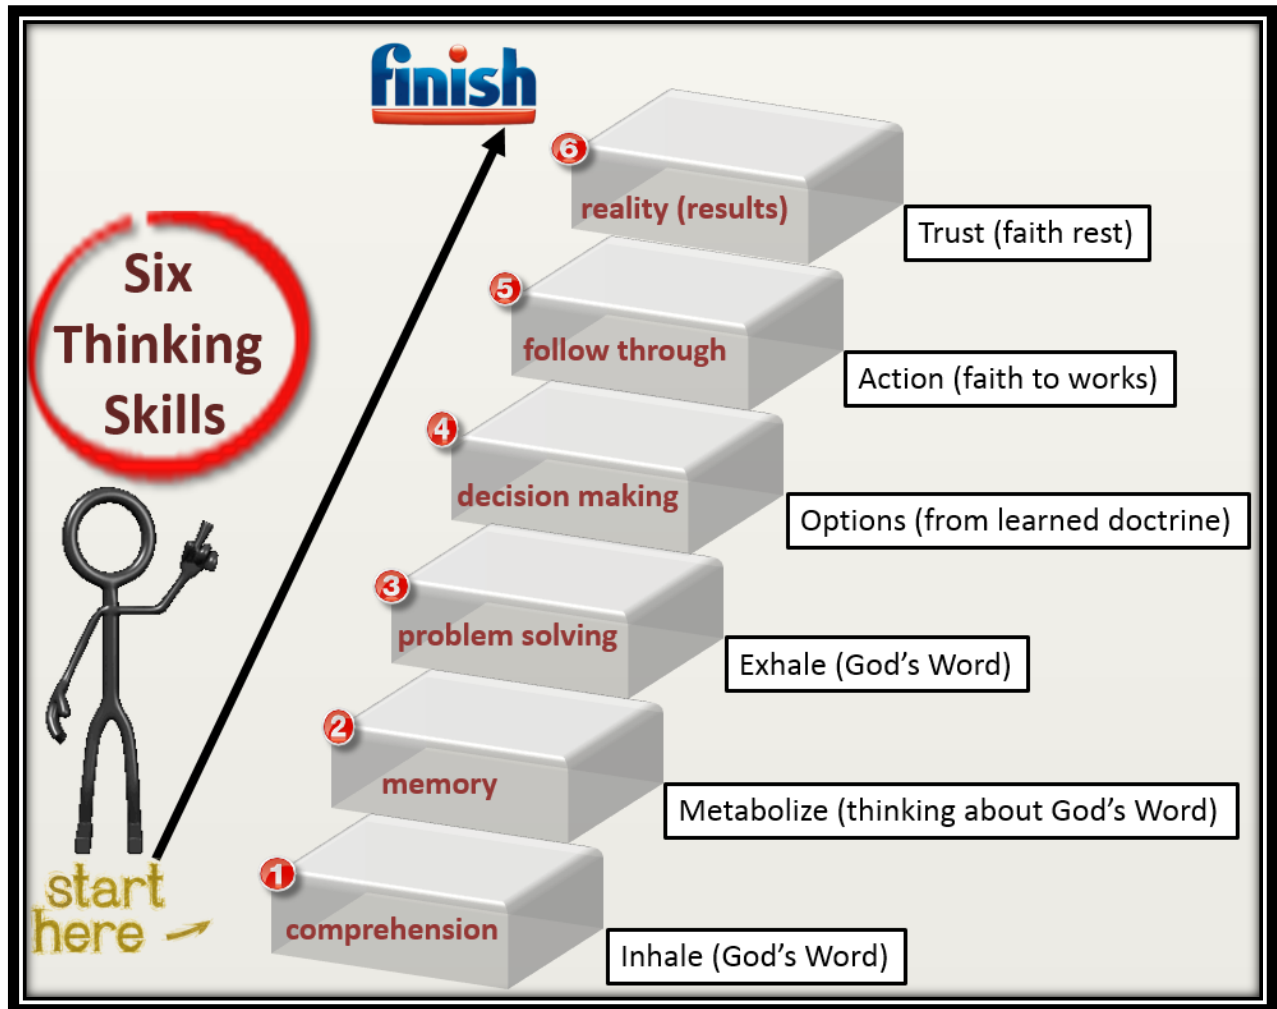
finish

Six Thinking Skills

6 reality (results)
Trust (faith rest)

5 follow through
Action (faith to works)

4 decision making
Options (from learned doctrine)

3 problem solving
Exhale (God's Word)

2 memory
Metabolize (thinking about God's Word)

1 comprehension
Inhale (God's Word)

start here